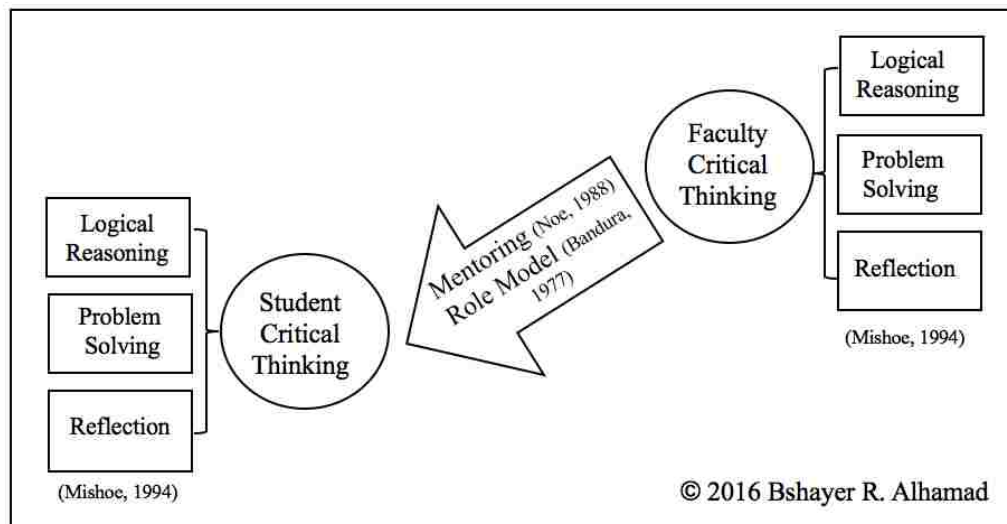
Logical Reasoning

Problem Solving

Reflection

(Mishoe, 1994)

Student Critical Thinking

Mentoring (Noe, 1988)
Role Model (Bandura, 1977)

Faculty Critical Thinking

Logical Reasoning

Problem Solving

Reflection

(Mishoe, 1994)

© 2016 Bshayer R. Alhamad